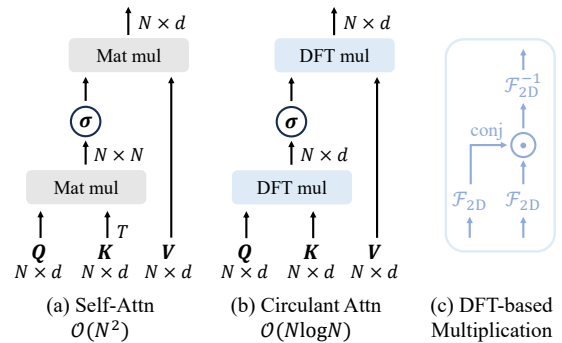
$N \times d$

Mat mul

$\boldsymbol{\sigma}$

$N \times N$

Mat mul

$T$

$\boldsymbol{Q}$
$N \times d$

$\boldsymbol{K}$
$N \times d$

$\boldsymbol{V}$
$N \times d$

(a) Self-Attn
$\mathcal{O}(N^2)$

$N \times d$

DFT mul

$\boldsymbol{\sigma}$

$N \times d$

DFT mul

$\boldsymbol{Q}$
$N \times d$

$\boldsymbol{K}$
$N \times d$

$\boldsymbol{V}$
$N \times d$

(b) Circulant Attn
$\mathcal{O}(N\log N)$

$\mathcal{F}_{2D}^{-1}$

conj

$\odot$

$\mathcal{F}_{2D}$

$\mathcal{F}_{2D}$

(c) DFT-based
Multiplication